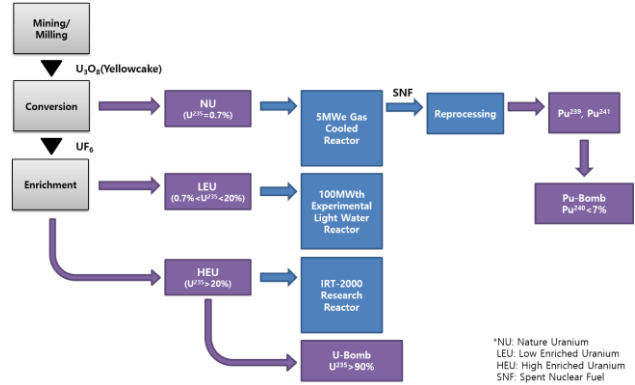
Mining/
Milling

$U_3O_8$(Yellowcake)

Conversion

NU
($U^{235}$=0.7%)

5MWe Gas Cooled Reactor

SNF

Reprocessing

$Pu^{239}$, $Pu^{241}$

$UF_6$

Enrichment

LEU
(0.7%<$U^{235}$<20%)

100MWth Experimental Light Water Reactor

Pu-Bomb
$Pu^{240}$<7%

HEU
($U^{235}$>20%)

IRT-2000 Research Reactor

U-Bomb
$U^{235}$>90%

*NU: Nature Uranium
LEU: Low Enriched Uranium
HEU: High Enriched Uranium
SNF: Spent Nuclear Fuel